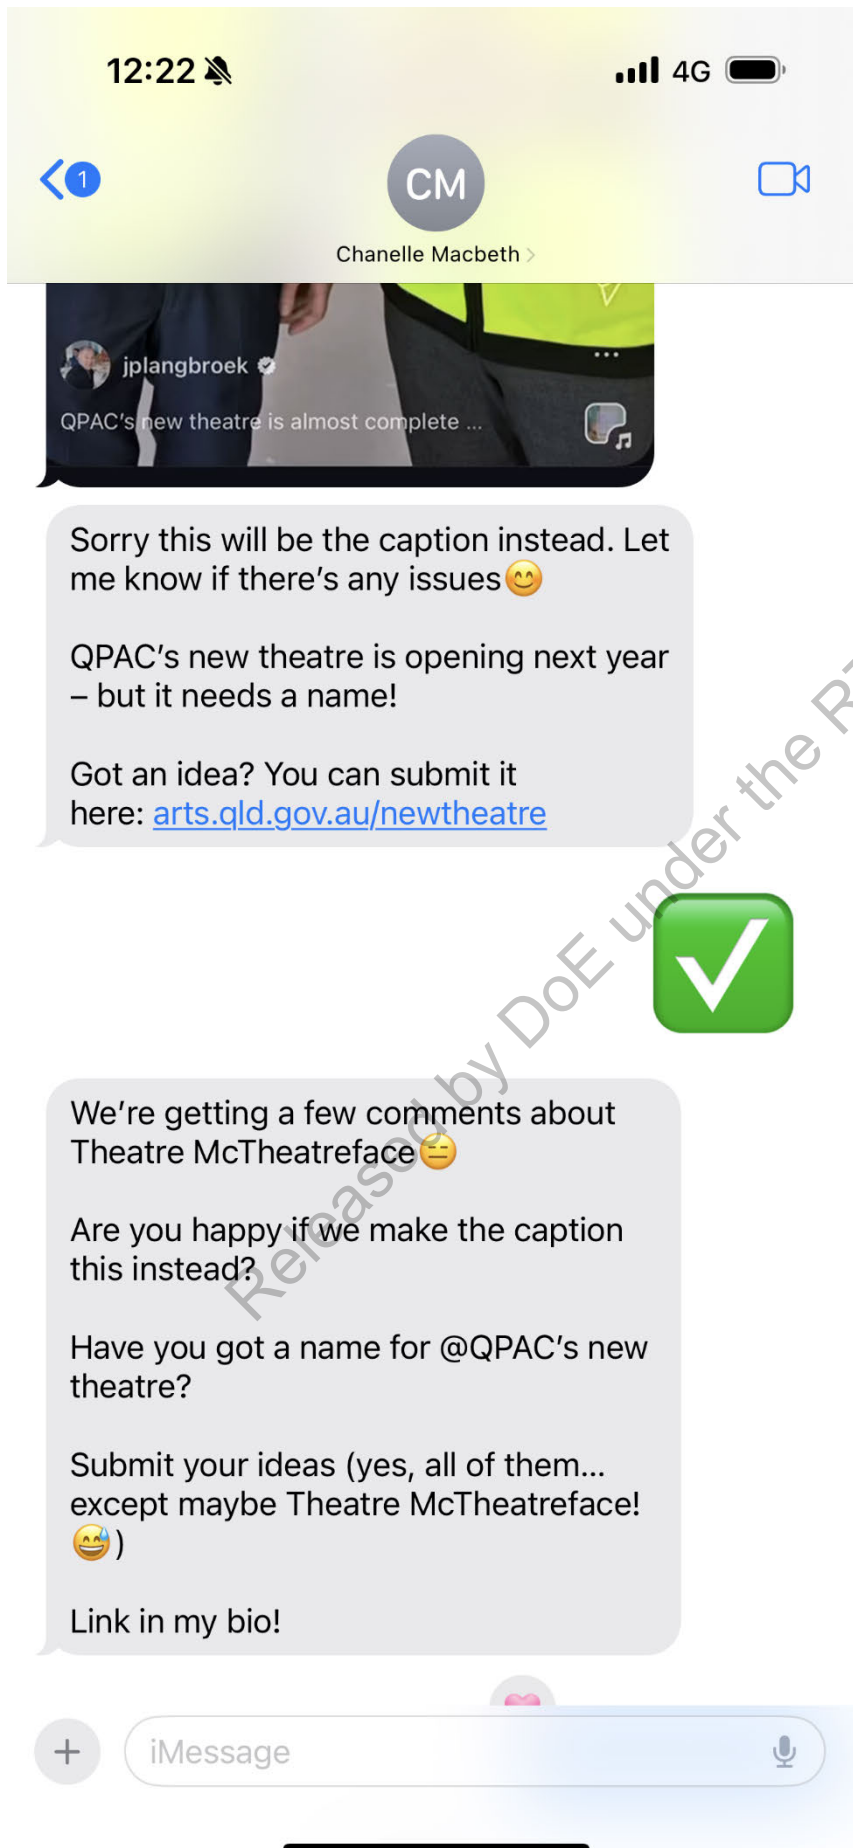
12:22

4G

1

CM

Chanelle Macbeth

jplangbroek

QPAC's new theatre is almost complete ...

Sorry this will be the caption instead. Let me know if there's any issues😊

QPAC's new theatre is opening next year – but it needs a name!

Got an idea? You can submit it here: arts.qld.gov.au/newtheatre

✅

We're getting a few comments about Theatre McTheatreface😑

Are you happy if we make the caption this instead?

Have you got a name for @QPAC's new theatre?

Submit your ideas (yes, all of them... except maybe Theatre McTheatreface! 😅)

Link in my bio!

iMessage

Released by DoE under the R